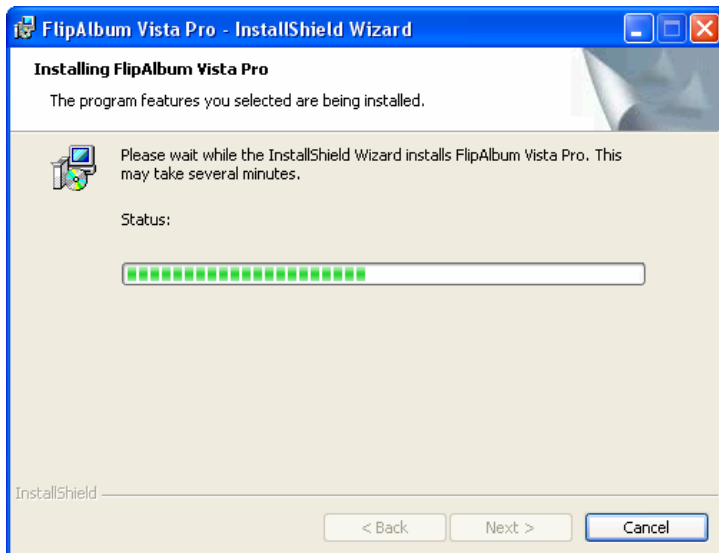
FlipAlbum Vista Pro - InstallShield Wizard

Installing FlipAlbum Vista Pro

The program features you selected are being installed.

Please wait while the InstallShield Wizard installs FlipAlbum Vista Pro. This may take several minutes.

Status:

InstallShield

< Back

Next >

Cancel